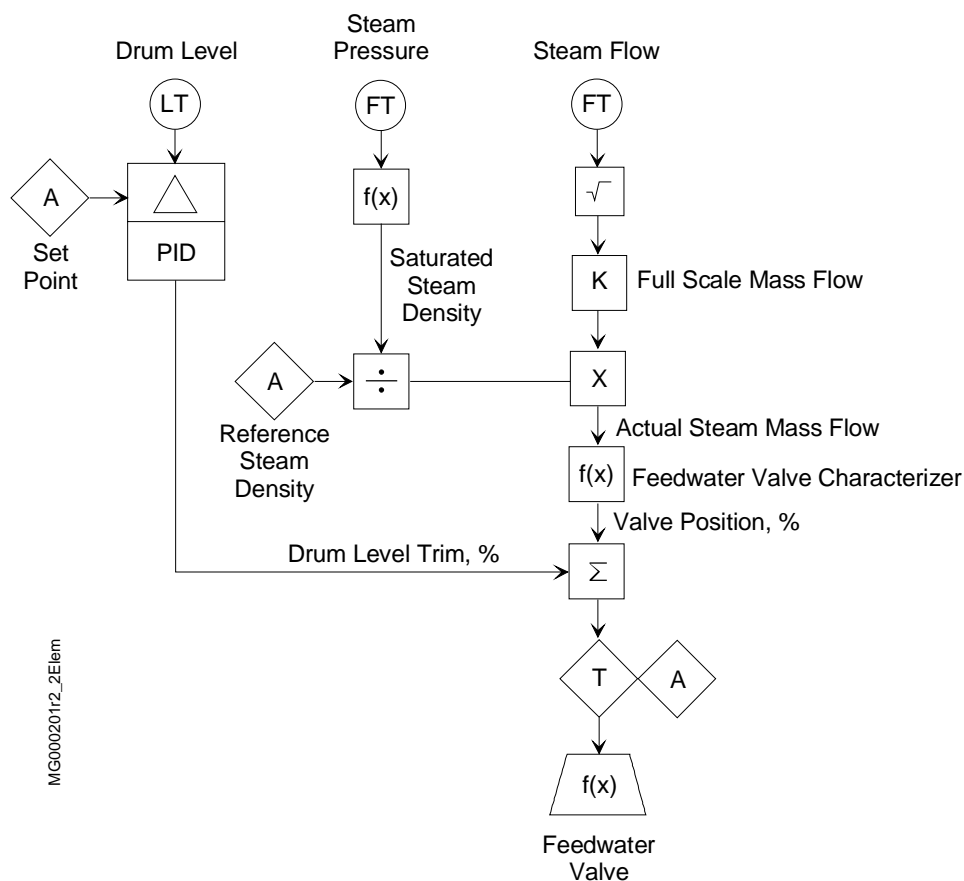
Drum Level

LT

A

Set Point

PID

Steam Pressure

FT

f(x)

Saturated Steam Density

A

Reference Steam Density

÷

Steam Flow

FT

$\sqrt{}$

K

Full Scale Mass Flow

X

Actual Steam Mass Flow

f(x)

Feedwater Valve Characterizer

Valve Position, %

Drum Level Trim, %

$\Sigma$

T

A

f(x)

Feedwater Valve

MG000201r2_2Elem